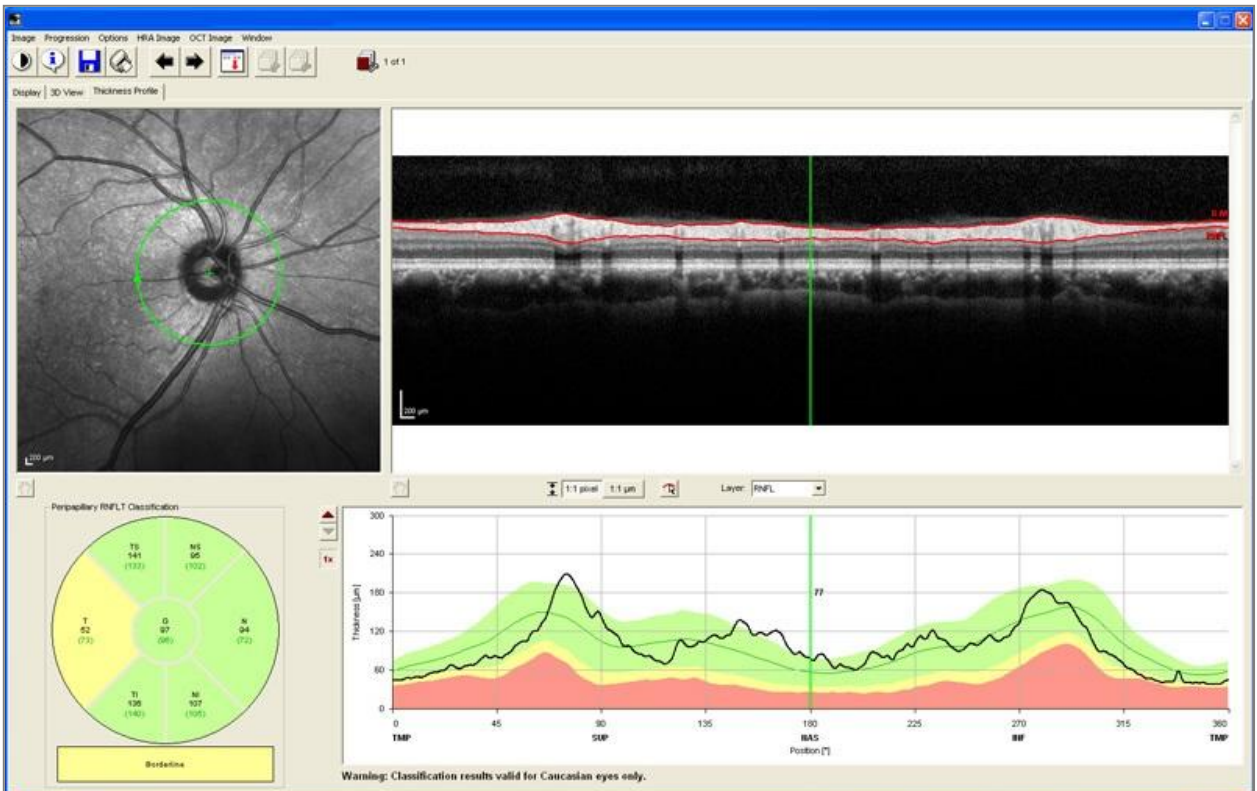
Image Progression Options HRA Image OCT Image Window

1 of 1

Display | 3D View | Thickness Profile

ILM

RNFL

200 µm

200 µm

1:1 pixel 1:1 µm

Layer: RNFL

Peripapillary RNFLT Classification

| TS 141 (133) | NS 95 (102) |
|---|---|
| T 52 (73) | G 97 (96) | N 94 (72) |
| TI 136 (140) | NI 107 (105) |

Borderline

1x

300

240

180

120

60

0

Thickness [µm]

77

0 45 90 135 180 225 270 315 360

TMP SUP NAS INF TMP

Position [°]

Warning: Classification results valid for Caucasian eyes only.